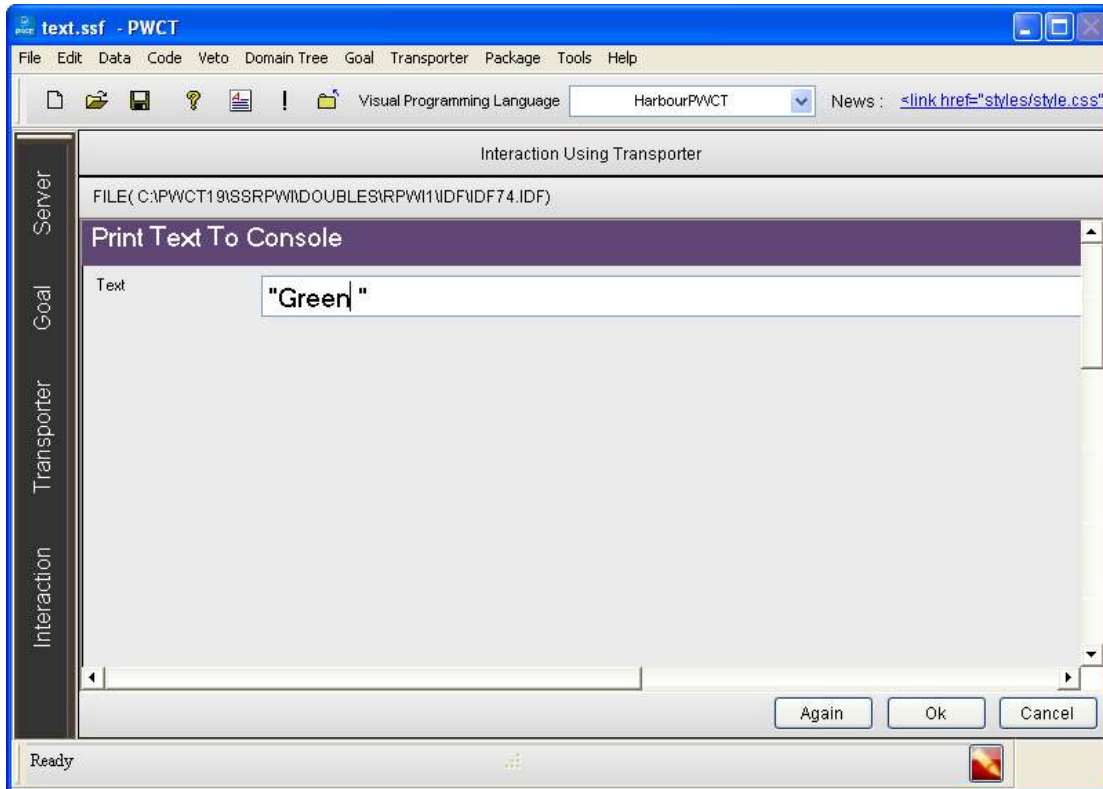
text.ssf - PWCT

File Edit Data Code Veto Domain Tree Goal Transporter Package Tools Help

Visual Programming Language HarbourPWCT News : <link href="styles/style.css"

Server

Goal

Transporter

Interaction

Interaction Using Transporter

FILE( C:\PWCT19\SSRPWI\DOUBLES\RPWI1\IDF\IDF74.IDF)

Print Text To Console

Text "Green "

Again Ok Cancel

Ready